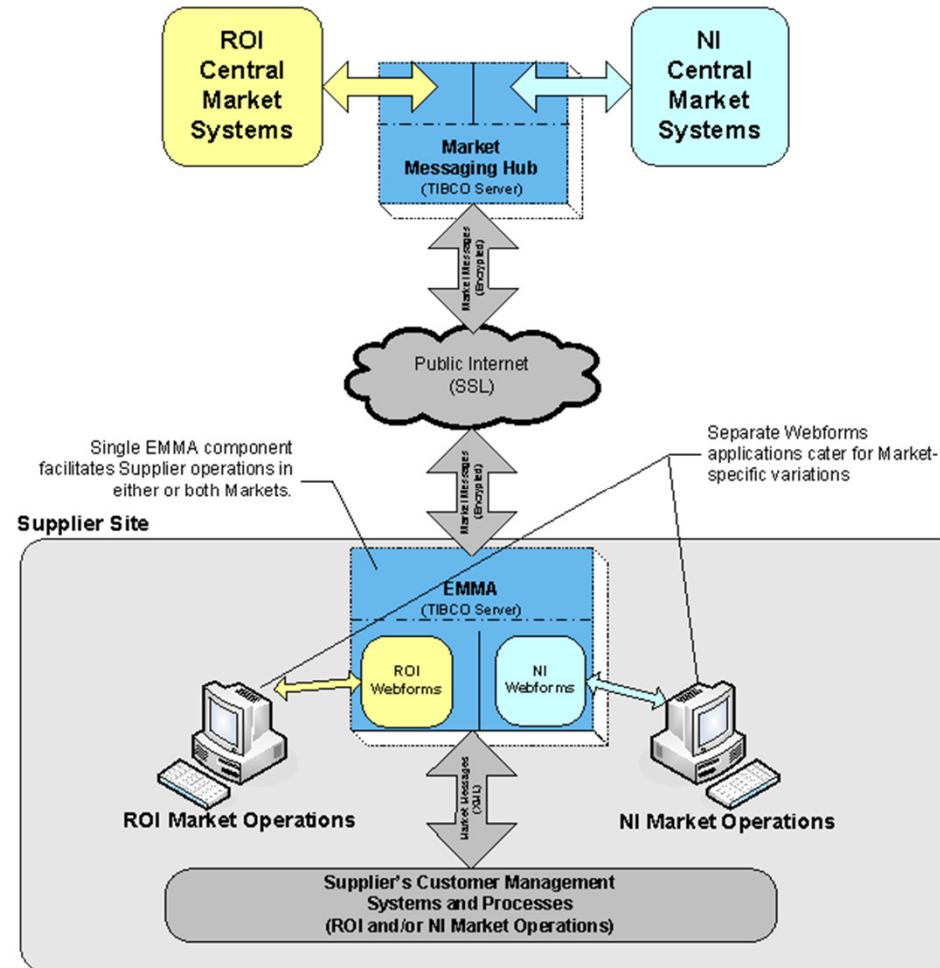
ROI Central Market Systems

NI Central Market Systems

Market Messaging Hub
(TIBCO Server)

Market Messages (Encrypted)

Public Internet (SSL)

Single EMMA component facilitates Supplier operations in either or both Markets.

Separate Webforms applications cater for Market-specific variations

Market Messages (Encrypted)

Supplier Site

EMMA
(TIBCO Server)

ROI Webforms

NI Webforms

ROI Market Operations

Market Messages (XML)

NI Market Operations

Supplier's Customer Management Systems and Processes
(ROI and/or NI Market Operations)